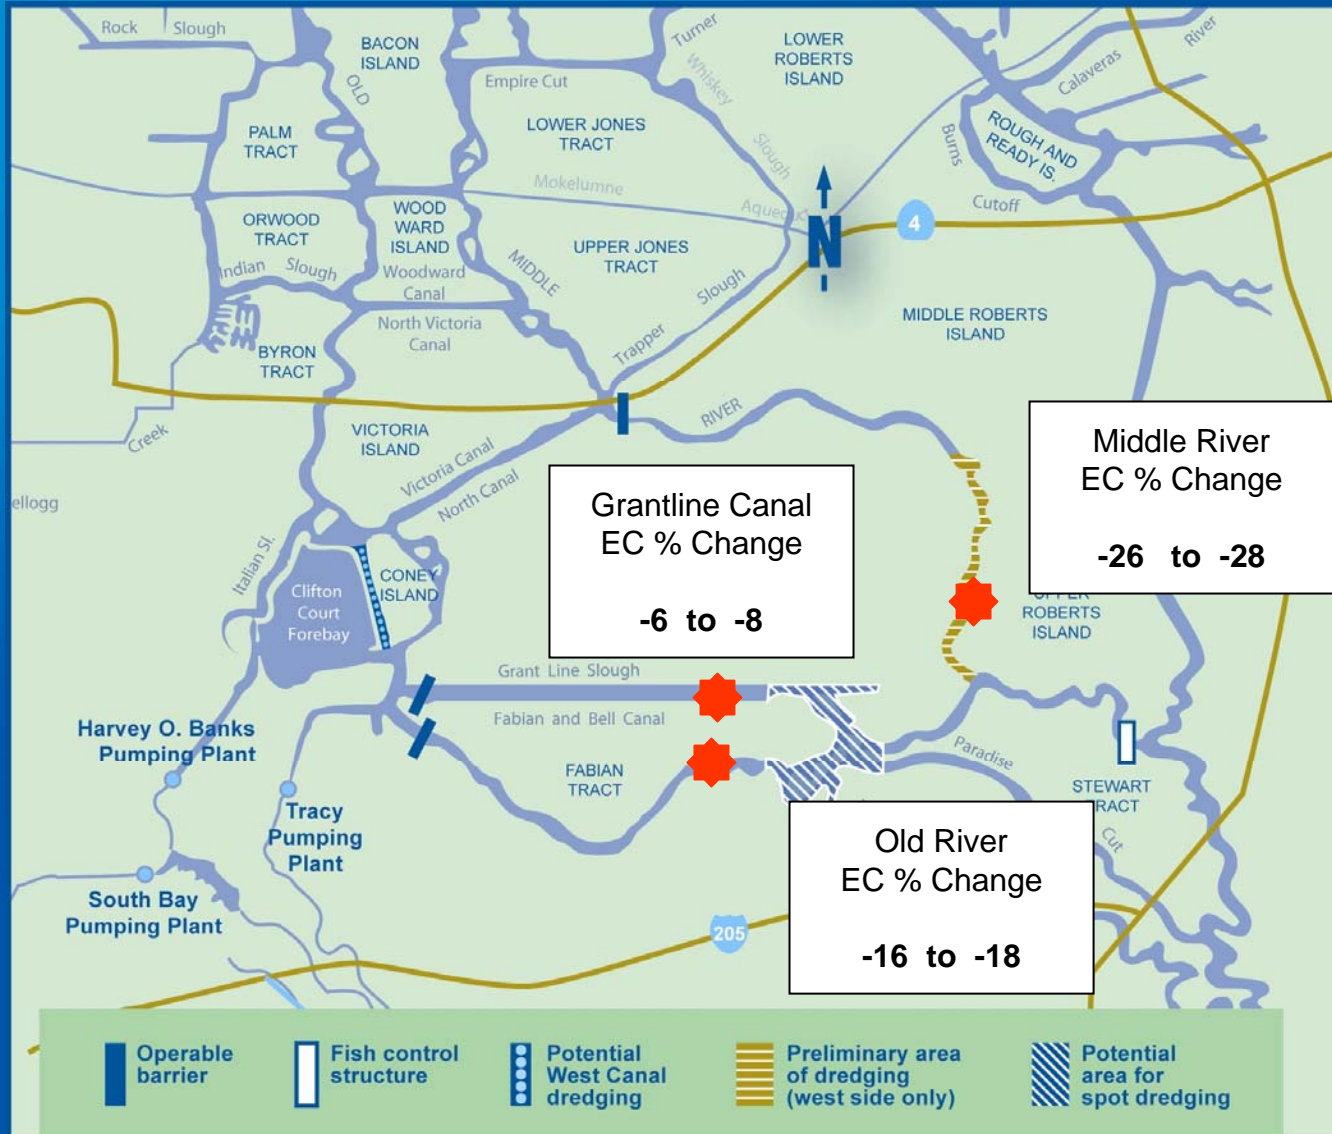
Rock Slough
BACON ISLAND
OLD
Empire Cut
Turner
Whiskey
LOWER ROBERTS ISLAND
River
Calaveras
PALM TRACT
LOWER JONES TRACT
Slough
Burns
ROUGH AND READY IS.
Mokelumne
Aqueduct
Cutoff
ORWOOD TRACT
WOOD WARD ISLAND
MIDDLE
UPPER JONES TRACT
N
4
Indian Slough
Woodward Canal
Slough
North Victoria Canal
Trapper
MIDDLE ROBERTS ISLAND
BYRON TRACT
RIVER
Creek
VICTORIA ISLAND
Victoria Canal
North Canal
ellogg
Middle River
EC % Change

-26 to -28

Grantline Canal
EC % Change

-6 to -8

Italian Sl.
Clifton Court Forebay
CONEY ISLAND
UPPER ROBERTS ISLAND
Grant Line Slough
Fabian and Bell Canal
Harvey O. Banks Pumping Plant
Paradise
FABIAN TRACT
STEWART TRACT
Cut
Tracy Pumping Plant
Old River
EC % Change

-16 to -18

South Bay Pumping Plant
205

Operable barrier
Fish control structure
Potential West Canal dredging
Preliminary area of dredging (west side only)
Potential area for spot dredging